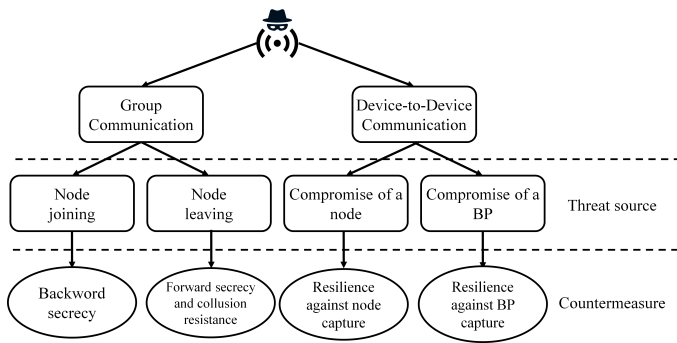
Group Communication

Device-to-Device Communication

Node joining

Node leaving

Compromise of a node

Compromise of a BP

Threat source

Backword secrecy

Forward secrecy and collusion resistance

Resilience against node capture

Resilience against BP capture

Countermeasure